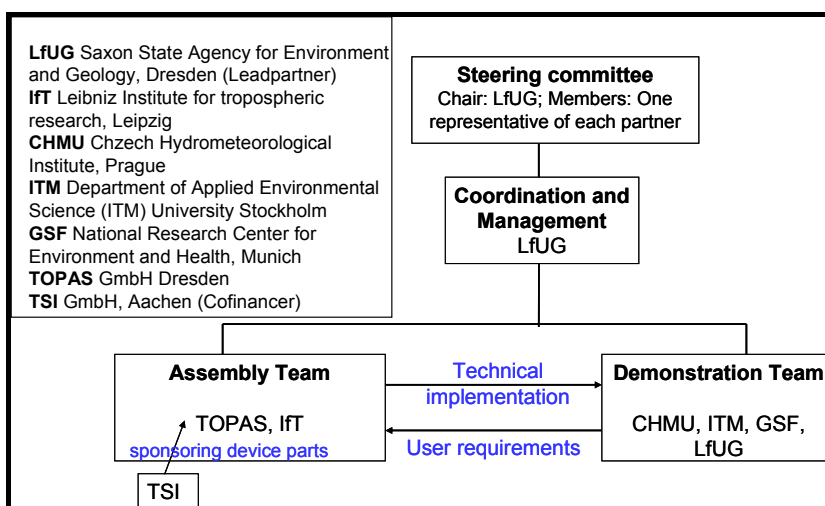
**LfUG** Saxon State Agency for Environment and Geology, Dresden (Leadpartner)
**IfT** Leibniz Institute for tropospheric research, Leipzig
**CHMU** Chzech Hydrometeorological Institute, Prague
**ITM** Department of Applied Environmental Science (ITM) University Stockholm
**GSF** National Research Center for Environment and Health, Munich
**TOPAS** GmbH Dresden
**TSI** GmbH, Aachen (Cofinancer)

**Steering committee**
Chair: LfUG; Members: One representative of each partner

**Coordination and Management**
LfUG

**Assembly Team**

TOPAS, IfT
sponsoring device parts

Technical implementation

User requirements

**Demonstration Team**

CHMU, ITM, GSF, LfUG

TSI